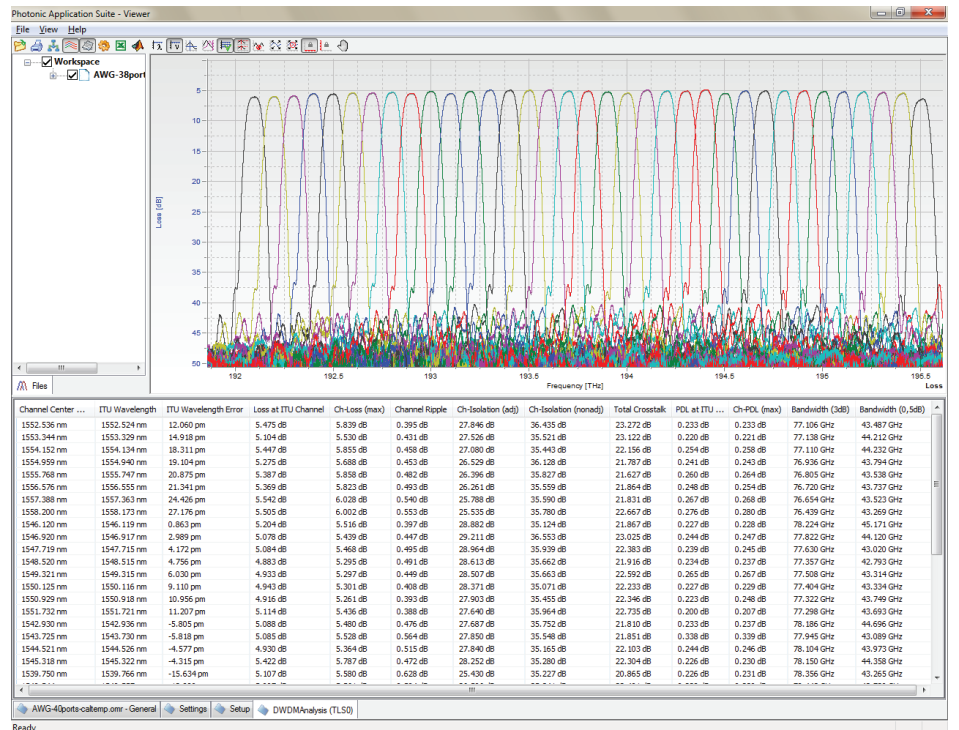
Photonic Application Suite - Viewer

File View Help

Workspace
AWG-38port

Files

Loss [dB]

5
10
15
20
25
30
35
40
45
50

192 192.5 193 193.5 194 194.5 195 195.5

Frequency [THz]

Loss

| Channel Center ... | ITU Wavelength | ITU Wavelength Error | Loss at ITU Channel | Ch-Loss (max) | Channel Ripple | Ch-Isolation (adj) | Ch-Isolation (nonadj) | Total Crosstalk | PDL at ITU ... | Ch-PDL (max) | Bandwidth (3dB) | Bandwidth (0,5dB) |
|---|---|---|---|---|---|---|---|---|---|---|---|---|
| 1552.536 nm | 1552.524 nm | 12.060 pm | 5.475 dB | 5.839 dB | 0.395 dB | 27.846 dB | 36.435 dB | 23.272 dB | 0.233 dB | 0.233 dB | 77.106 GHz | 43.487 GHz |
| 1553.344 nm | 1553.329 nm | 14.918 pm | 5.104 dB | 5.530 dB | 0.431 dB | 27.526 dB | 35.521 dB | 23.122 dB | 0.220 dB | 0.221 dB | 77.138 GHz | 44.212 GHz |
| 1554.152 nm | 1554.134 nm | 18.311 pm | 5.447 dB | 5.855 dB | 0.458 dB | 27.080 dB | 35.443 dB | 22.156 dB | 0.254 dB | 0.258 dB | 77.110 GHz | 44.232 GHz |
| 1554.959 nm | 1554.940 nm | 19.104 pm | 5.275 dB | 5.688 dB | 0.453 dB | 26.529 dB | 36.128 dB | 21.787 dB | 0.241 dB | 0.243 dB | 76.936 GHz | 43.794 GHz |
| 1555.768 nm | 1555.747 nm | 20.875 pm | 5.387 dB | 5.858 dB | 0.482 dB | 26.396 dB | 35.827 dB | 21.627 dB | 0.260 dB | 0.264 dB | 76.805 GHz | 43.538 GHz |
| 1556.576 nm | 1556.555 nm | 21.341 pm | 5.369 dB | 5.823 dB | 0.493 dB | 26.261 dB | 35.559 dB | 21.864 dB | 0.248 dB | 0.254 dB | 76.730 GHz | 43.737 GHz |
| 1557.388 nm | 1557.363 nm | 24.426 pm | 5.542 dB | 6.028 dB | 0.540 dB | 25.788 dB | 35.590 dB | 21.831 dB | 0.267 dB | 0.268 dB | 76.654 GHz | 43.523 GHz |
| 1558.200 nm | 1558.173 nm | 27.176 pm | 5.505 dB | 6.002 dB | 0.553 dB | 25.535 dB | 35.780 dB | 22.667 dB | 0.276 dB | 0.280 dB | 76.439 GHz | 43.269 GHz |
| 1546.120 nm | 1546.119 nm | 0.863 pm | 5.204 dB | 5.516 dB | 0.397 dB | 28.882 dB | 35.124 dB | 21.867 dB | 0.227 dB | 0.228 dB | 78.224 GHz | 45.171 GHz |
| 1546.920 nm | 1546.917 nm | 2.989 pm | 5.078 dB | 5.439 dB | 0.447 dB | 29.211 dB | 36.553 dB | 23.025 dB | 0.244 dB | 0.247 dB | 77.822 GHz | 44.120 GHz |
| 1547.719 nm | 1547.715 nm | 4.172 pm | 5.084 dB | 5.468 dB | 0.495 dB | 28.964 dB | 35.939 dB | 22.383 dB | 0.239 dB | 0.245 dB | 77.630 GHz | 43.020 GHz |
| 1548.520 nm | 1548.515 nm | 4.756 pm | 4.883 dB | 5.295 dB | 0.491 dB | 28.613 dB | 35.662 dB | 21.916 dB | 0.234 dB | 0.237 dB | 77.357 GHz | 42.793 GHz |
| 1549.321 nm | 1549.315 nm | 6.030 pm | 4.933 dB | 5.297 dB | 0.449 dB | 28.507 dB | 35.663 dB | 22.592 dB | 0.265 dB | 0.267 dB | 77.508 GHz | 43.314 GHz |
| 1550.125 nm | 1550.116 nm | 9.110 pm | 4.943 dB | 5.301 dB | 0.408 dB | 28.371 dB | 35.071 dB | 22.233 dB | 0.227 dB | 0.229 dB | 77.404 GHz | 43.334 GHz |
| 1550.929 nm | 1550.918 nm | 10.956 pm | 4.916 dB | 5.261 dB | 0.393 dB | 27.903 dB | 35.455 dB | 22.346 dB | 0.223 dB | 0.248 dB | 77.322 GHz | 43.749 GHz |
| 1551.732 nm | 1551.721 nm | 11.207 pm | 5.114 dB | 5.436 dB | 0.388 dB | 27.640 dB | 35.964 dB | 22.735 dB | 0.200 dB | 0.207 dB | 77.298 GHz | 43.693 GHz |
| 1542.930 nm | 1542.936 nm | -5.805 pm | 5.088 dB | 5.480 dB | 0.476 dB | 27.687 dB | 35.752 dB | 21.810 dB | 0.233 dB | 0.237 dB | 78.186 GHz | 44.696 GHz |
| 1543.725 nm | 1543.730 nm | -5.818 pm | 5.085 dB | 5.528 dB | 0.564 dB | 27.850 dB | 35.548 dB | 21.851 dB | 0.338 dB | 0.339 dB | 77.945 GHz | 43.089 GHz |
| 1544.521 nm | 1544.526 nm | -4.577 pm | 4.930 dB | 5.364 dB | 0.515 dB | 27.840 dB | 35.165 dB | 22.103 dB | 0.244 dB | 0.246 dB | 78.104 GHz | 43.973 GHz |
| 1545.318 nm | 1545.322 nm | -4.315 pm | 5.422 dB | 5.787 dB | 0.472 dB | 28.252 dB | 35.280 dB | 22.304 dB | 0.226 dB | 0.230 dB | 78.150 GHz | 44.358 GHz |
| 1539.750 nm | 1539.766 nm | -15.634 pm | 5.107 dB | 5.580 dB | 0.628 dB | 25.430 dB | 35.227 dB | 20.865 dB | 0.226 dB | 0.231 dB | 78.356 GHz | 43.265 GHz |

AWG-40ports-caltemp.omr - General | Settings | Setup | DWDMAnalysis (TLS0)

Ready